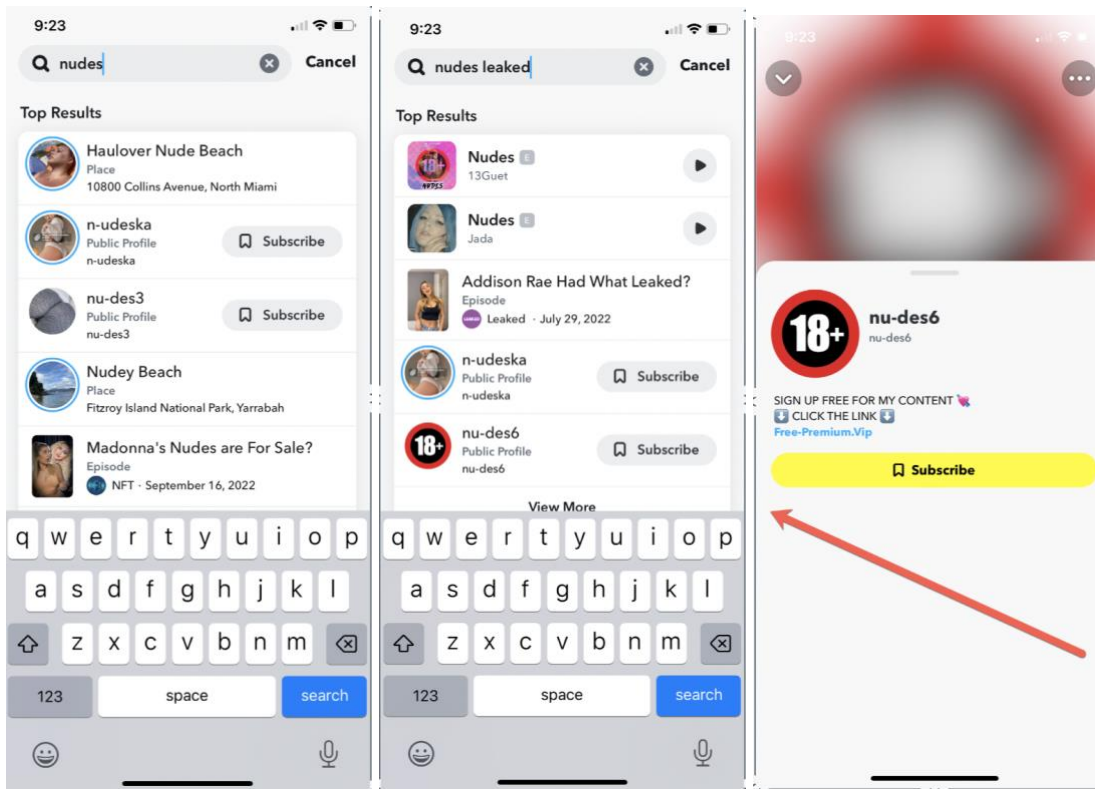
9:23

nudes

Cancel

Top Results

Haulover Nude Beach
Place
10800 Collins Avenue, North Miami

n-udeska
Public Profile
n-udeska

Subscribe

nu-des3
Public Profile
nu-des3

Subscribe

Nudey Beach
Place
Fitzroy Island National Park, Yarrabah

Madonna's Nudes are For Sale?
Episode
NFT · September 16, 2022

q w e r t y u i o p
a s d f g h j k l
z x c v b n m
123 space search

9:23

nudes leaked

Cancel

Top Results

Nudes E
13Guet

Nudes E
Jada

Addison Rae Had What Leaked?
Episode
Leaked · July 29, 2022

n-udeska
Public Profile
n-udeska

Subscribe

18+
nu-des6
Public Profile
nu-des6

Subscribe

View More

q w e r t y u i o p
a s d f g h j k l
z x c v b n m
123 space search

9:23

18+
nu-des6
nu-des6

SIGN UP FREE FOR MY CONTENT 💘
⬇️ CLICK THE LINK ⬇️
Free-Premium.Vip

Subscribe